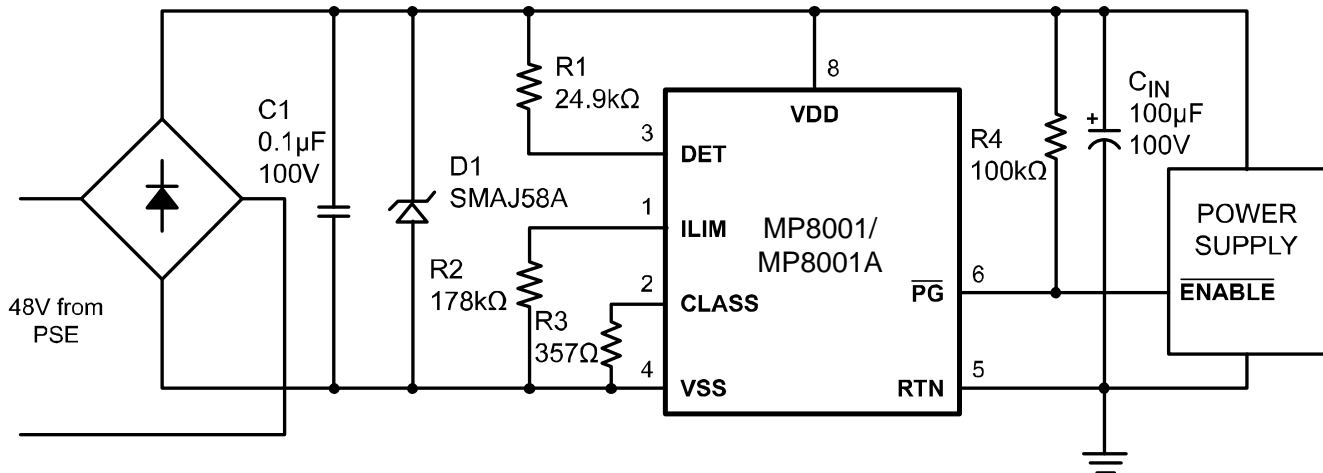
C1
0.1µF
100V

D1
SMAJ58A

R1
24.9kΩ

8

3

VDD

DET

1

ILIM

MP8001/
MP8001A

R2
178kΩ

2

CLASS

R3
357Ω

4

VSS

R4
100kΩ

$C_{IN}$
100µF
100V

POWER
SUPPLY

$\overline{PG}$

6

$\overline{ENABLE}$

RTN

5

48V from
PSE